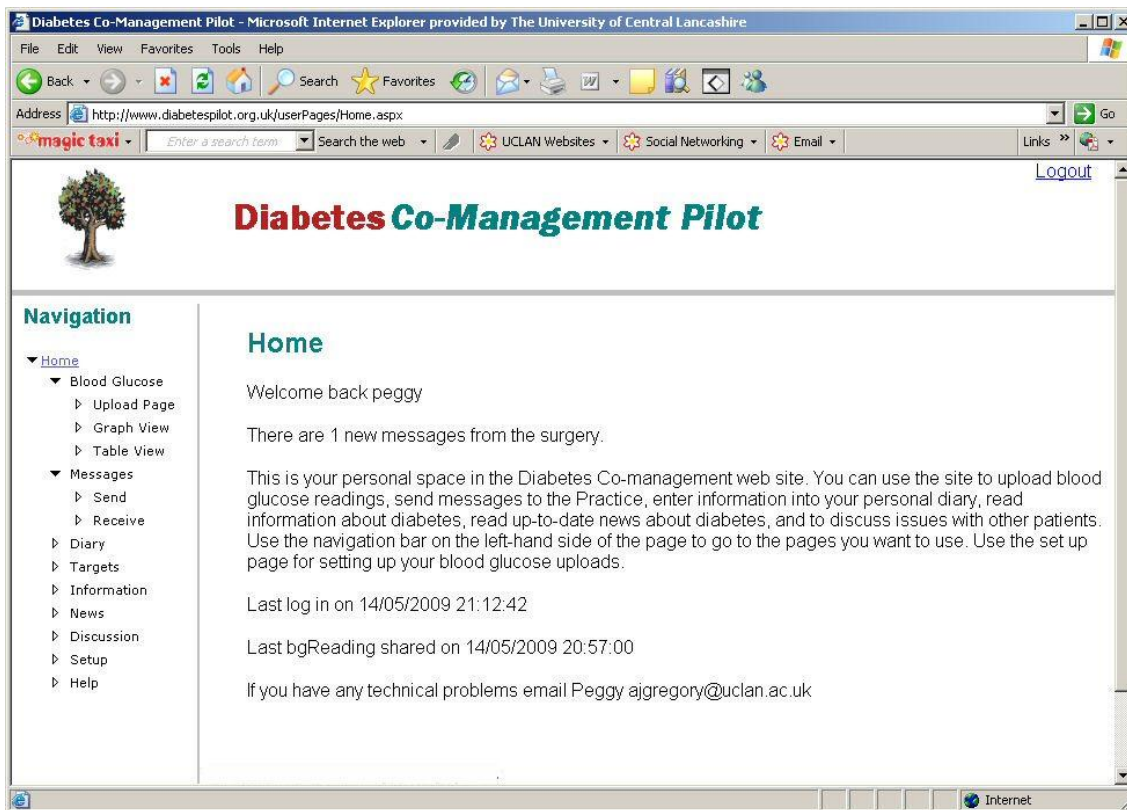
Diabetes Co-Management Pilot - Microsoft Internet Explorer provided by The University of Central Lancashire

File Edit View Favorites Tools Help

Back Search Favorites

Address http://www.diabetespilot.org.uk/userPages/Home.aspx Go

magic taxi Enter a search term Search the web UCLAN Websites Social Networking Email Links

Logout

Diabetes Co-Management Pilot

Navigation

Home
Blood Glucose
Upload Page
Graph View
Table View
Messages
Send
Receive
Diary
Targets
Information
News
Discussion
Setup
Help

Home

Welcome back peggy

There are 1 new messages from the surgery.

This is your personal space in the Diabetes Co-management web site. You can use the site to upload blood glucose readings, send messages to the Practice, enter information into your personal diary, read information about diabetes, read up-to-date news about diabetes, and to discuss issues with other patients. Use the navigation bar on the left-hand side of the page to go to the pages you want to use. Use the set up page for setting up your blood glucose uploads.

Last log in on 14/05/2009 21:12:42

Last bgReading shared on 14/05/2009 20:57:00

If you have any technical problems email Peggy ajgregory@uclan.ac.uk

Internet